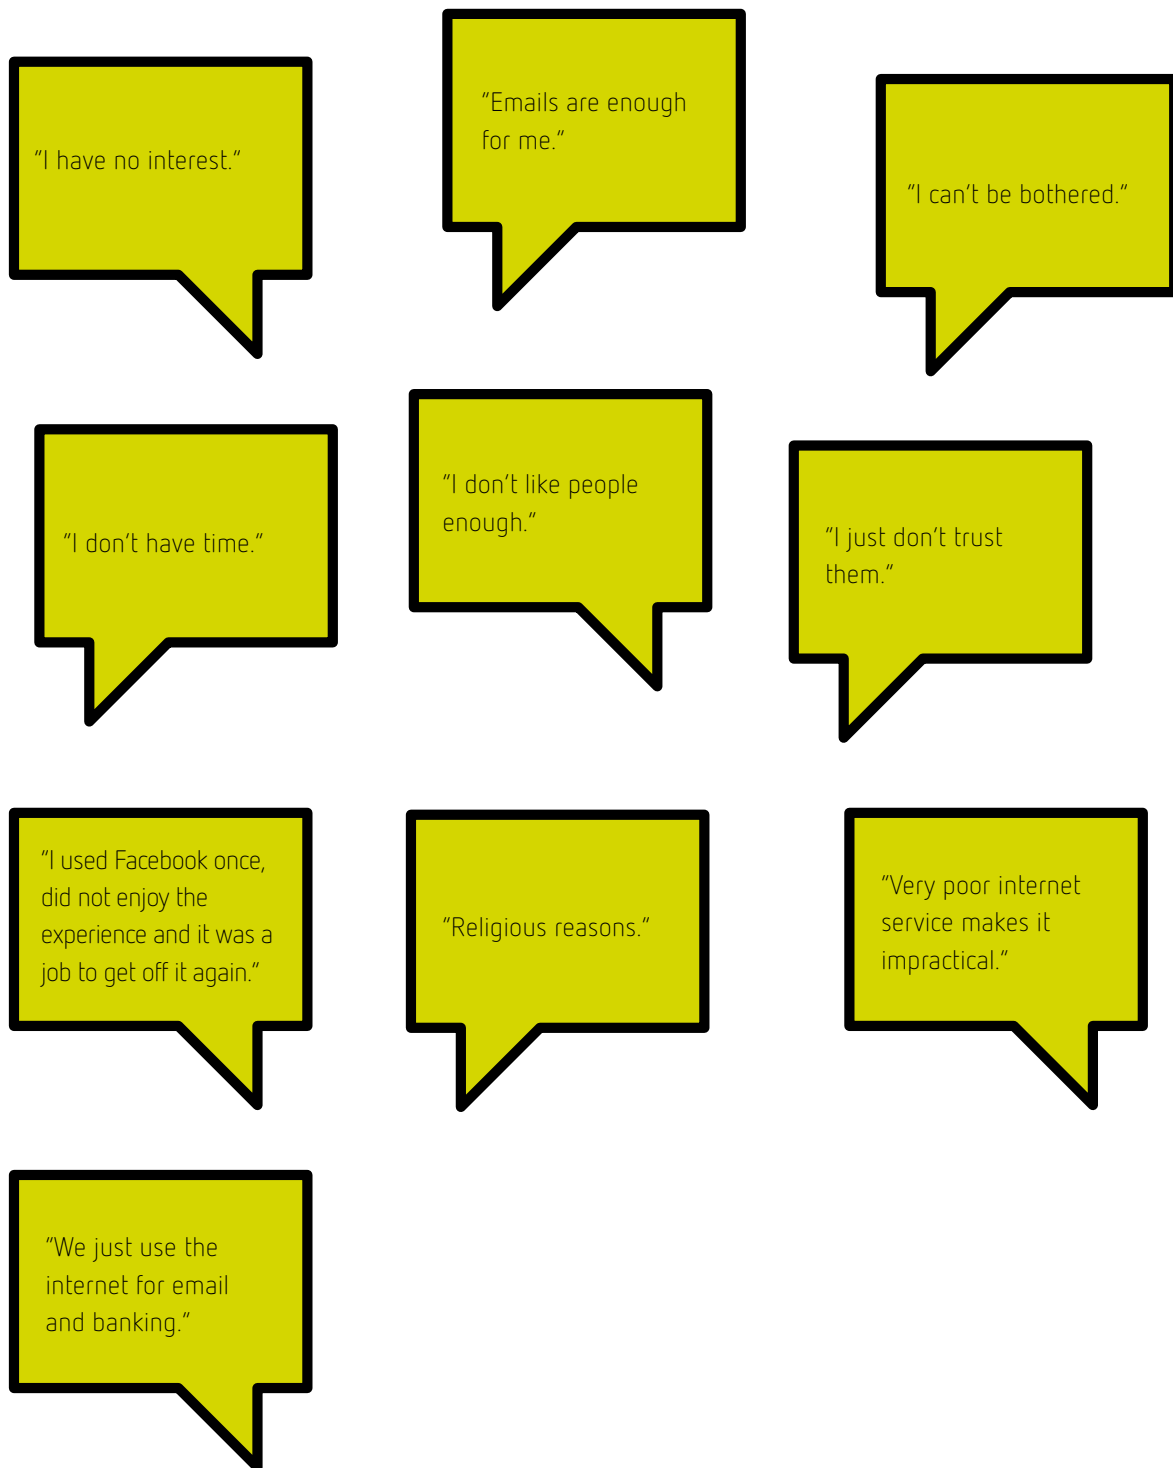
"I have no interest."

"Emails are enough for me."

"I can't be bothered."

"I don't have time."

"I don't like people enough."

"I just don't trust them."

"I used Facebook once, did not enjoy the experience and it was a job to get off it again."

"Religious reasons."

"Very poor internet service makes it impractical."

"We just use the internet for email and banking."